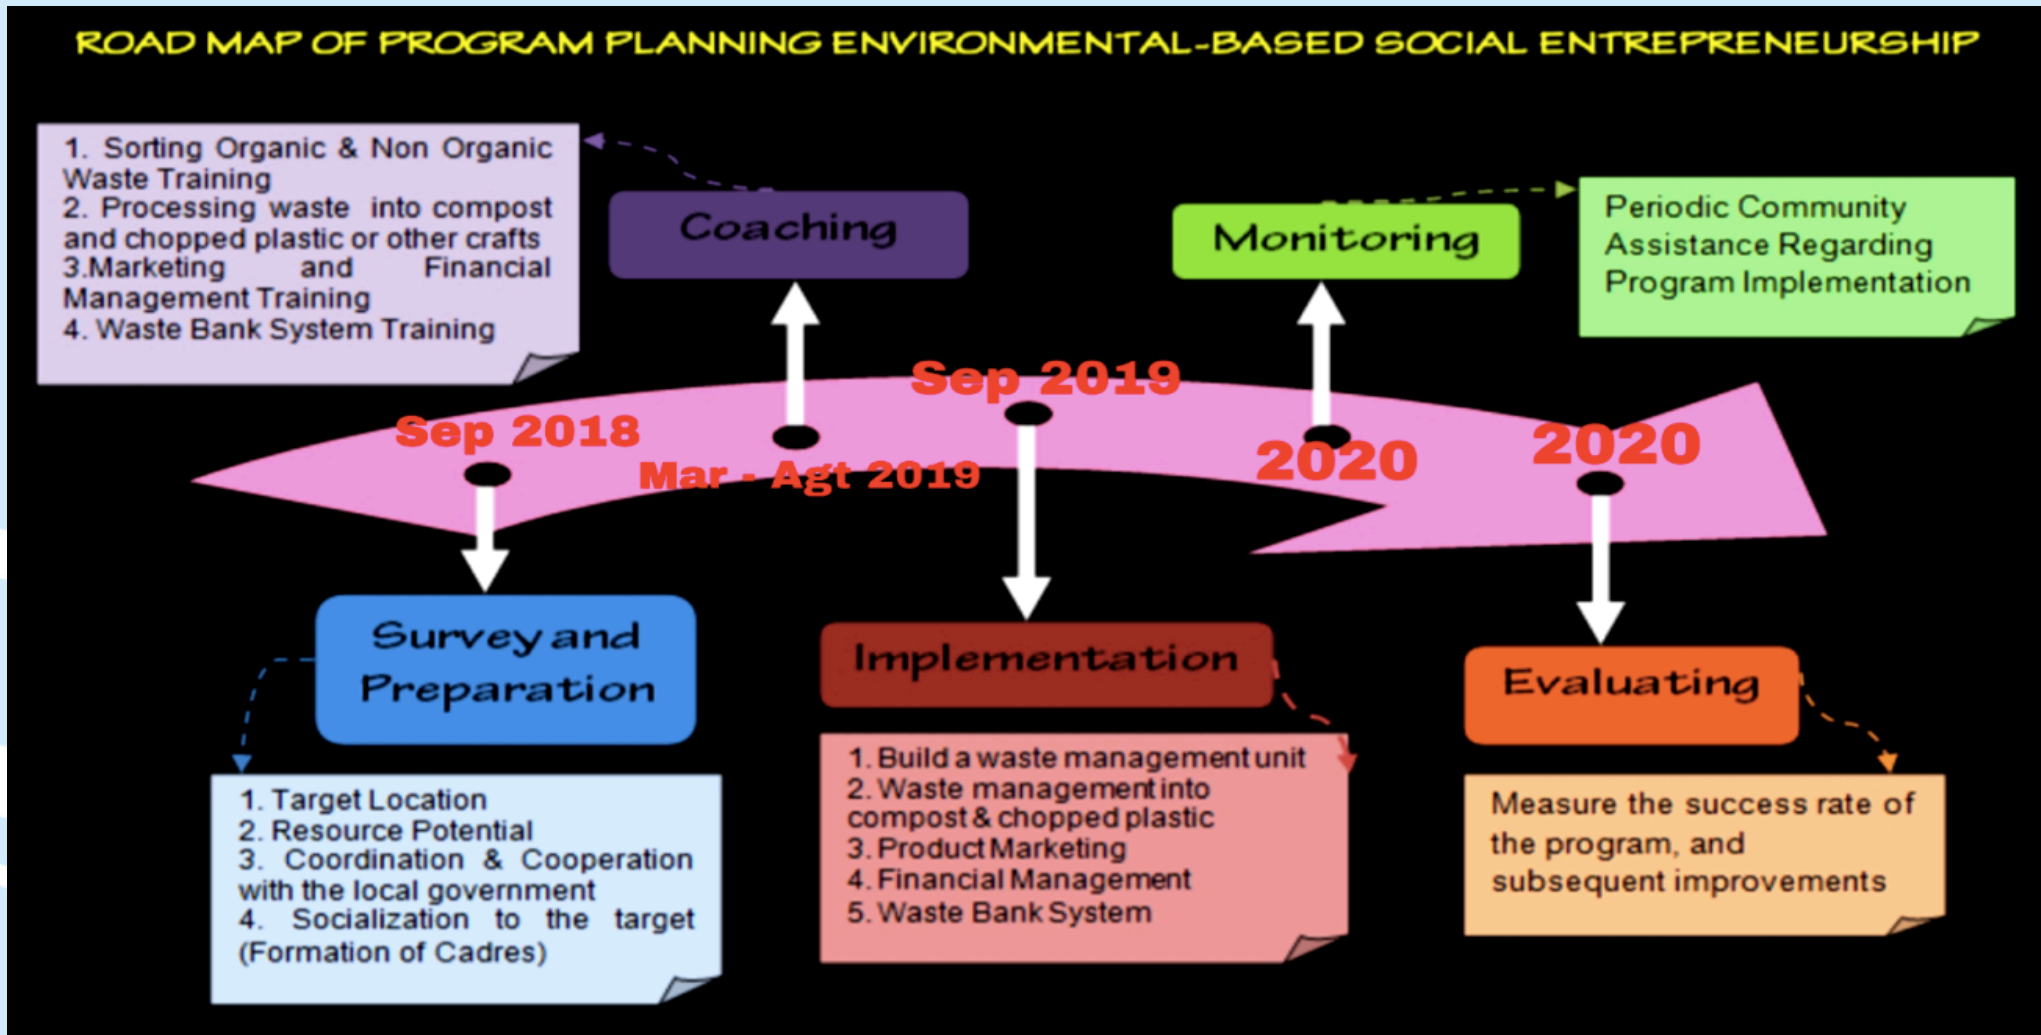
ROAD MAP OF PROGRAM PLANNING ENVIRONMENTAL-BASED SOCIAL ENTREPRENEURSHIP

1. Sorting Organic & Non Organic Waste Training
2. Processing waste into compost and chopped plastic or other crafts
3.Marketing and Financial Management Training
4. Waste Bank System Training

Coaching

Monitoring

Periodic Community Assistance Regarding Program Implementation

Sep 2019

Sep 2018

Mar - Agt 2019

2020

2020

Survey and Preparation

Implementation

Evaluating

1. Target Location
2. Resource Potential
3. Coordination & Cooperation with the local government
4. Socialization to the target (Formation of Cadres)

1. Build a waste management unit
2. Waste management into compost & chopped plastic
3. Product Marketing
4. Financial Management
5. Waste Bank System

Measure the success rate of the program, and subsequent improvements